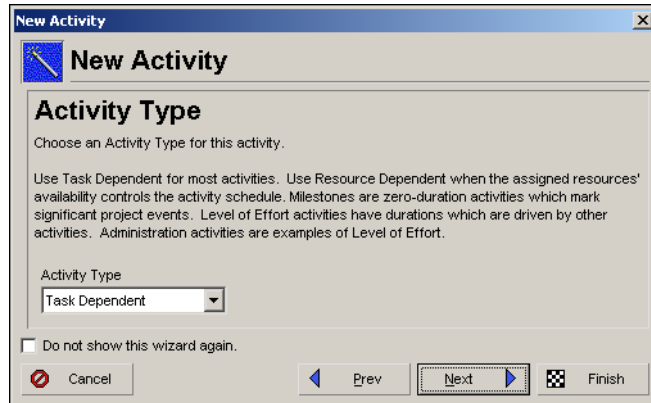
New Activity

New Activity

Activity Type

Choose an Activity Type for this activity.

Use Task Dependent for most activities. Use Resource Dependent when the assigned resources' availability controls the activity schedule. Milestones are zero-duration activities which mark significant project events. Level of Effort activities have durations which are driven by other activities. Administration activities are examples of Level of Effort.

Activity Type

Task Dependent

Do not show this wizard again.

Cancel

Prev

Next

Finish